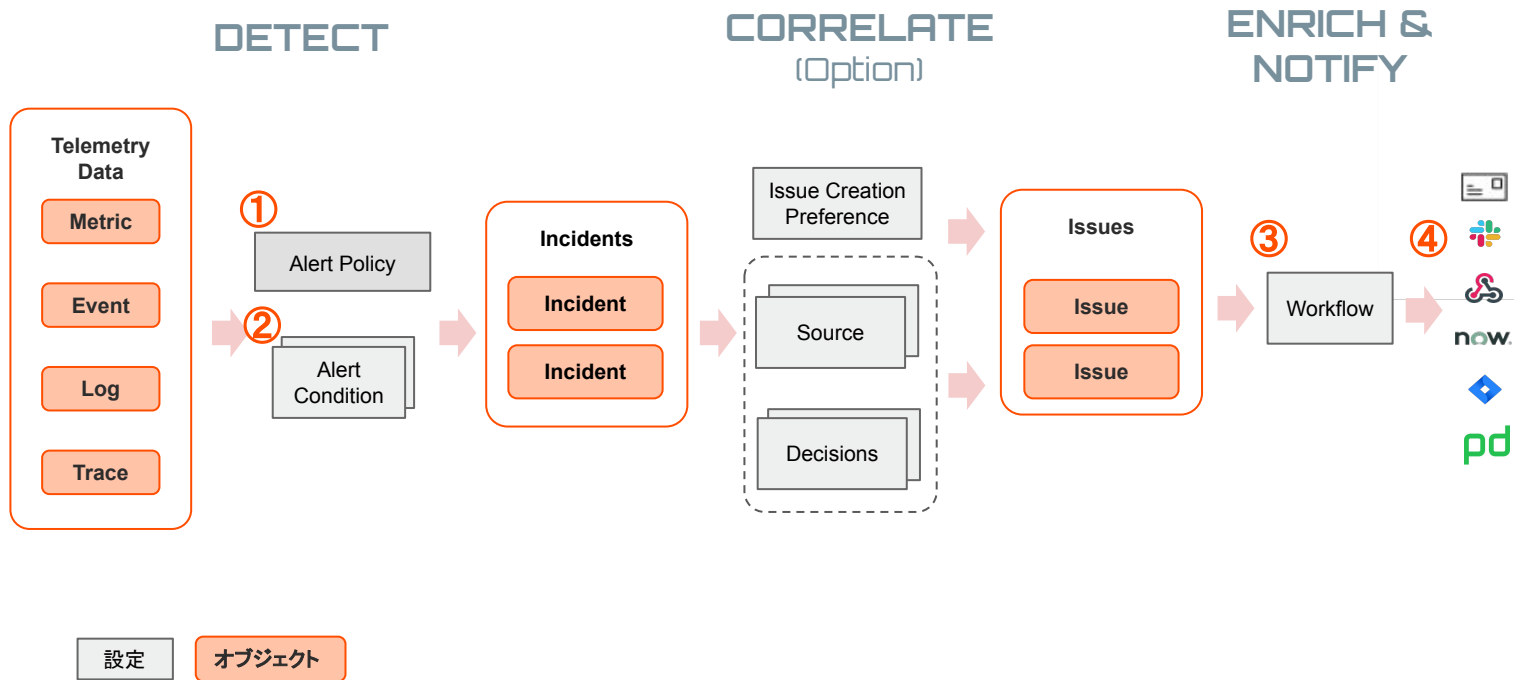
DETECT

CORRELATE
(Option)

ENRICH &
NOTIFY

Telemetry Data

Metric

Event

Log

Trace

①

Alert Policy

②

Alert Condition

Incidents

Incident

Incident

Issue Creation Preference

Source

Decisions

Issues

Issue

Issue

③

Workflow

④

now.

pd

設定

オブジェクト